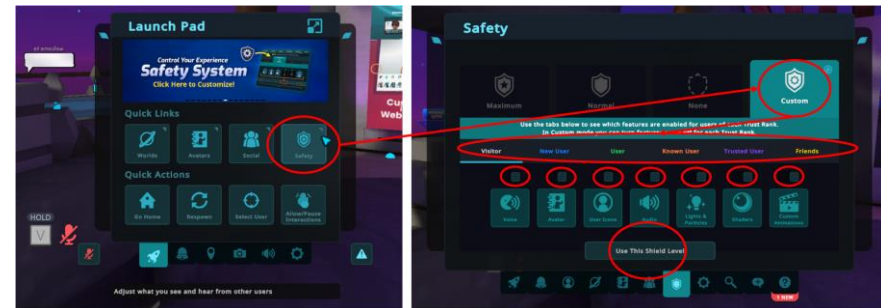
Launch Pad

Control Your Experience
Safety System
Click Here to Customize!

Quick Links

Worlds
Avatars
Social
Safety

Quick Actions

Go Home
Respawn
Select User
Allow/Pause Interactions

HOLD
V

Adjust what you see and hear from other users

Cu
Web

Safety

Maximum
Normal
None
Custom

Use the tabs below to see which features are enabled for users of each Trust Rank.
In Custom mode you can turn features on or off for each Trust Rank.

Visitor
New User
User
Known User
Trusted User
Friends

Voice
Avatar
User Icons
Audio
Lights & Particles
Shaders
Custom Animations

Use This Shield Level

1 NEW